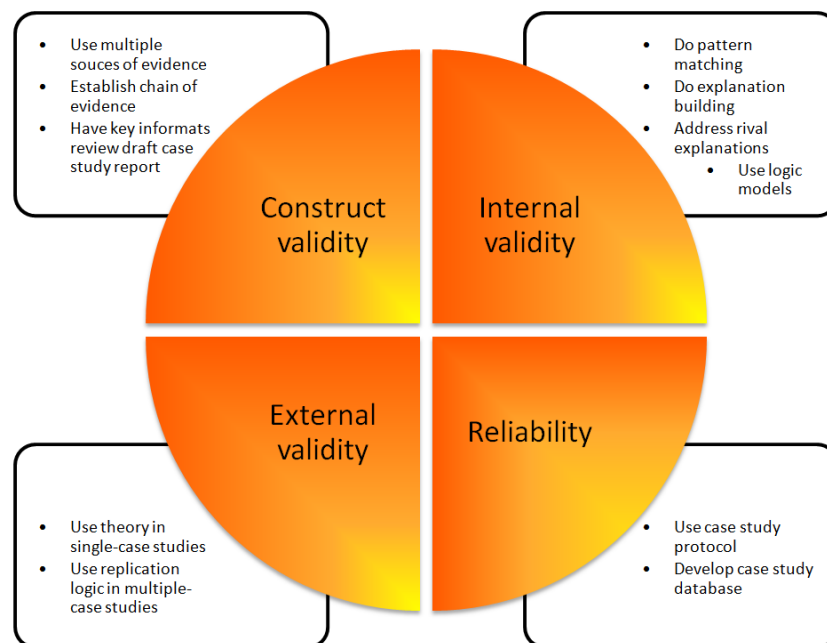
- Use multiple souces of evidence
- Establish chain of evidence
- Have key informats review draft case study report

- Do pattern matching
- Do explanation building
- Address rival explanations
  - Use logic models

Construct validity

Internal validity

External validity

Reliability

- Use theory in single-case studies
- Use replication logic in multiple-case studies

- Use case study protocol
- Develop case study database